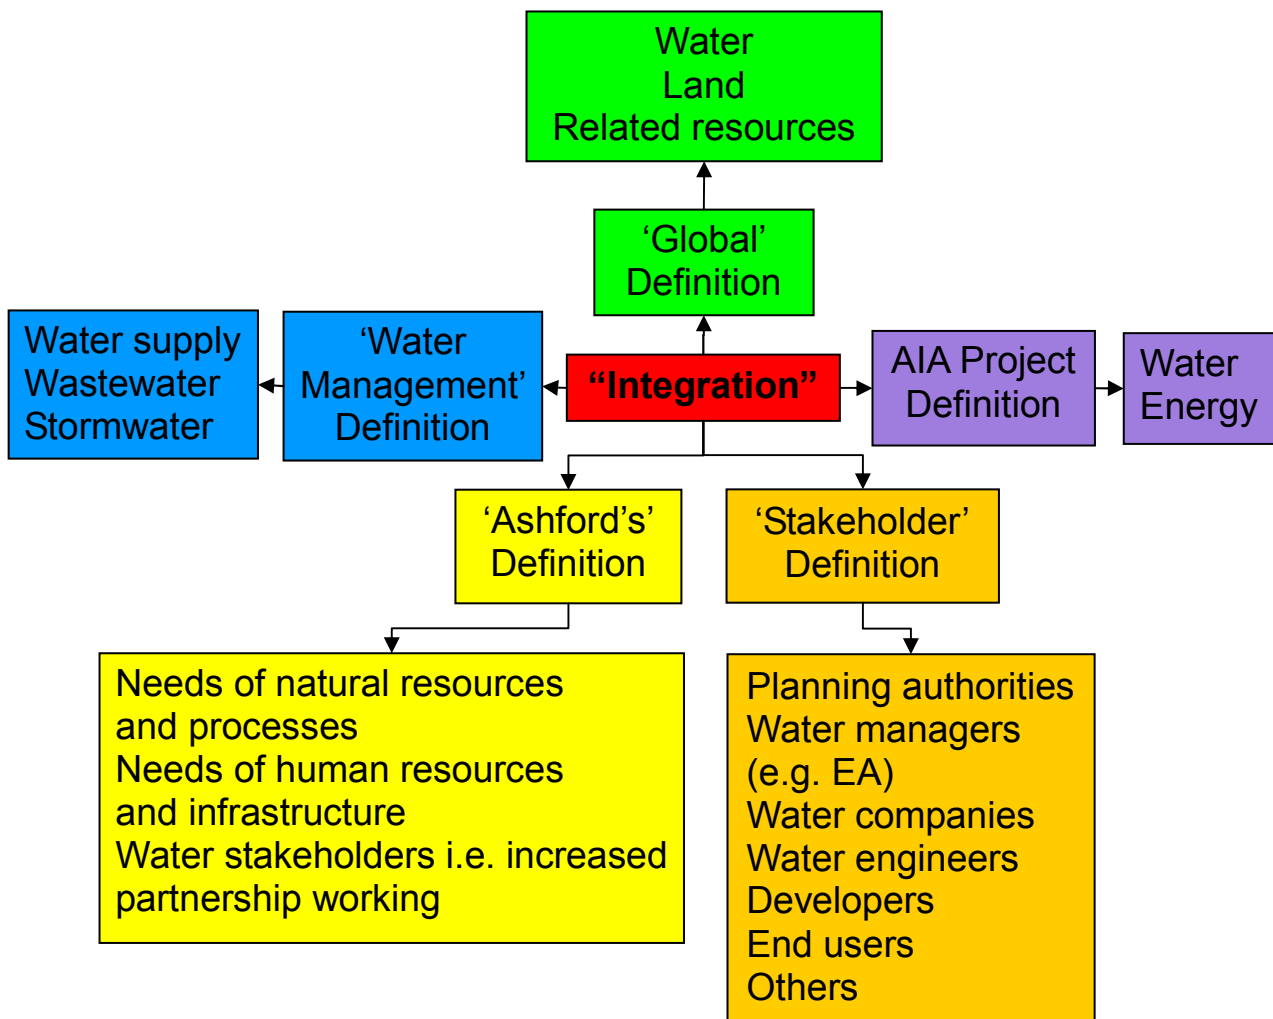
Water
Land
Related resources

‘Global’
Definition

Water supply
Wastewater
Stormwater

‘Water
Management’
Definition

“Integration”

AIA Project
Definition

Water
Energy

‘Ashford’s’
Definition

‘Stakeholder’
Definition

Needs of natural resources and processes
Needs of human resources and infrastructure
Water stakeholders i.e. increased partnership working

Planning authorities
Water managers (e.g. EA)
Water companies
Water engineers
Developers
End users
Others